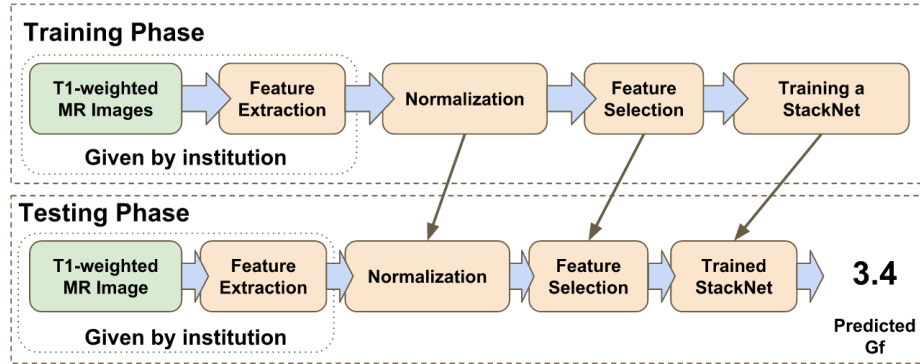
Training Phase

T1-weighted MR Images

Feature Extraction

Normalization

Feature Selection

Training a StackNet

Given by institution

Testing Phase

T1-weighted MR Image

Feature Extraction

Normalization

Feature Selection

Trained StackNet

3.4

Given by institution

Predicted Gf